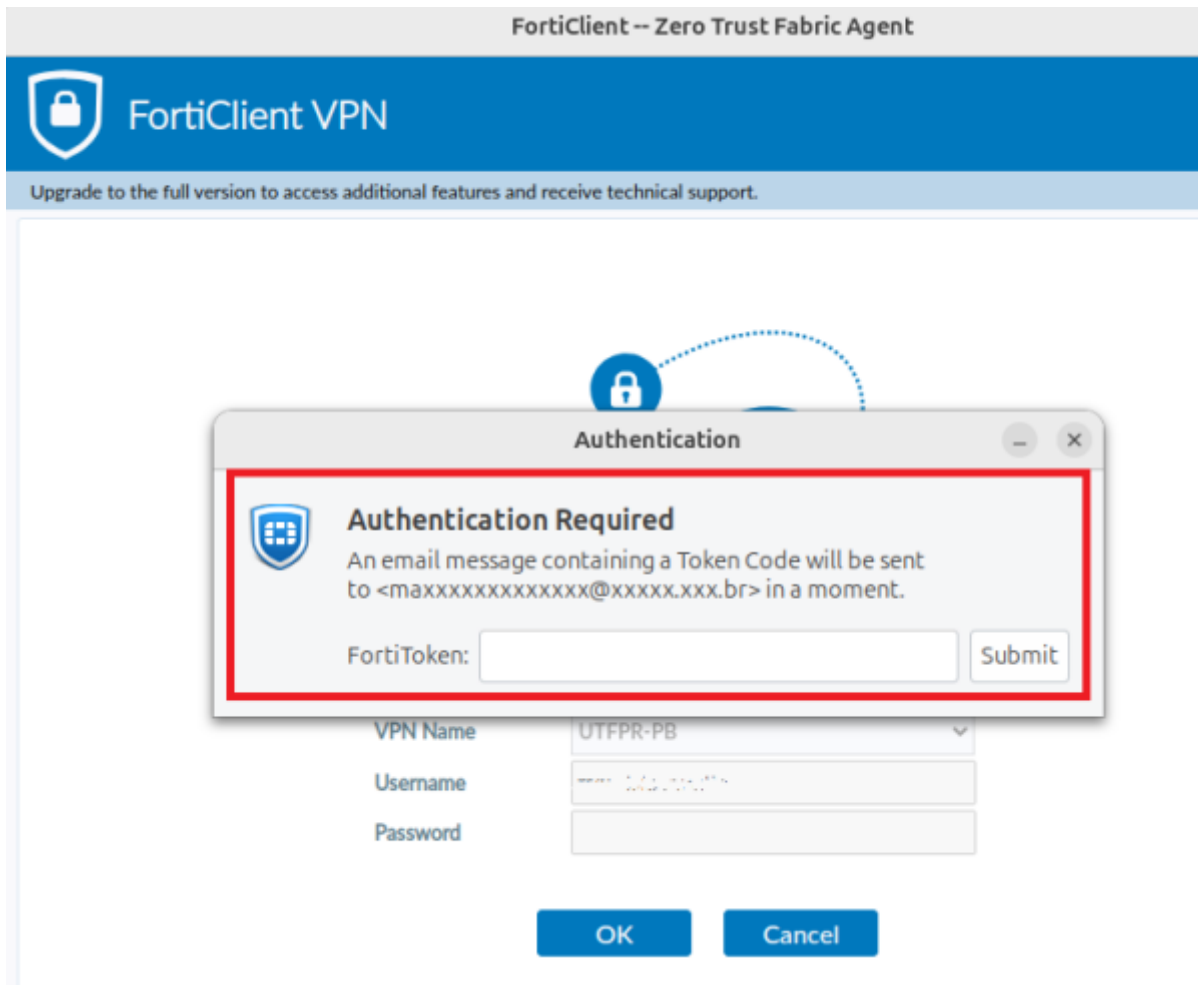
FortiClient -- Zero Trust Fabric Agent

FortiClient VPN

Upgrade to the full version to access additional features and receive technical support.

Authentication

Authentication Required

An email message containing a Token Code will be sent to <maxxxxxxxxxxxxx@xxxxx.xxx.br> in a moment.

FortiToken:

Submit

VPN Name UTFPR-PB

Username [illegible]

Password

OK

Cancel